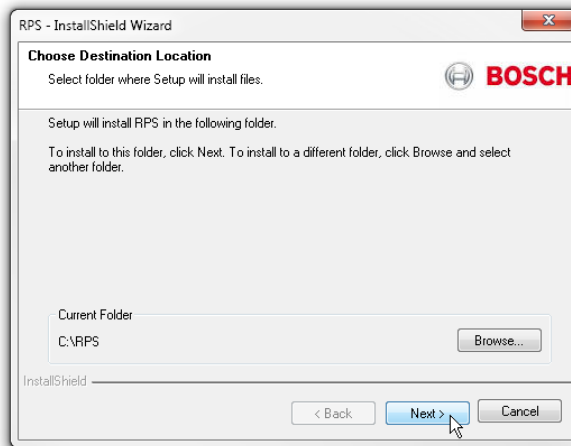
RPS - InstallShield Wizard

Choose Destination Location

Select folder where Setup will install files.

BOSCH

Setup will install RPS in the following folder.

To install to this folder, click Next. To install to a different folder, click Browse and select another folder.

Current Folder

C:\RPS

Browse...

InstallShield

< Back

Next >

Cancel